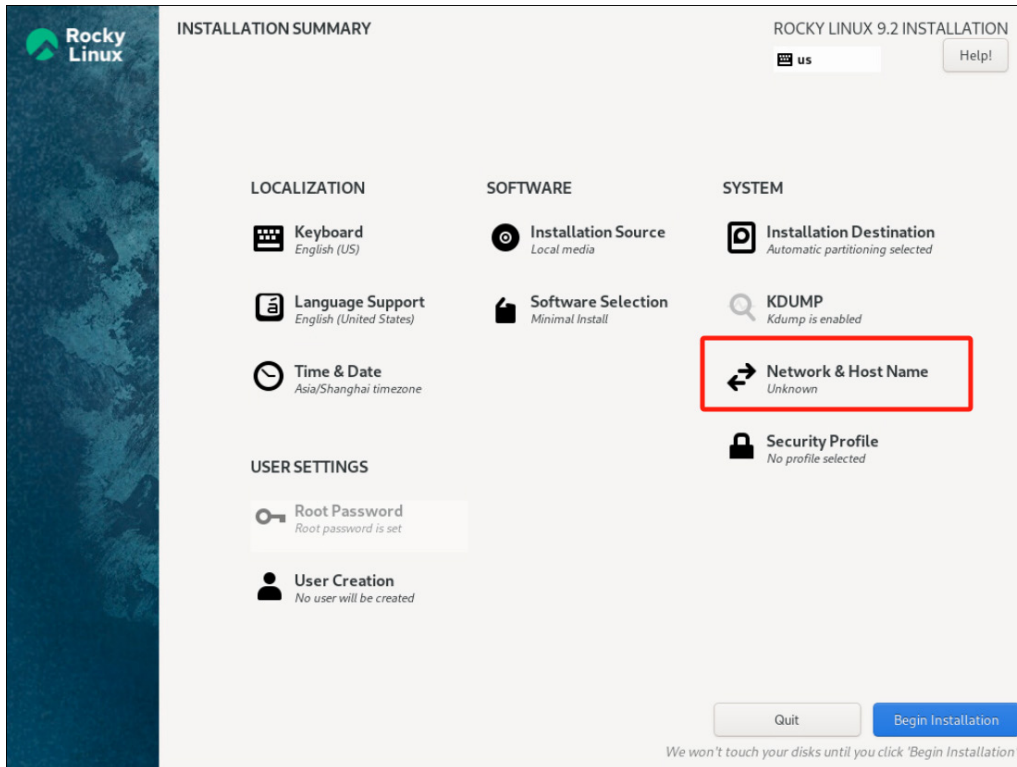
Rocky Linux

INSTALLATION SUMMARY

ROCKY LINUX 9.2 INSTALLATION

us

Help!

LOCALIZATION

Keyboard
English (US)

Language Support
English (United States)

Time & Date
Asia/Shanghai timezone

USER SETTINGS

Root Password
Root password is set

User Creation
No user will be created

SOFTWARE

Installation Source
Local media

Software Selection
Minimal Install

SYSTEM

Installation Destination
Automatic partitioning selected

KDUMP
Kdump is enabled

Network & Host Name
Unknown

Security Profile
No profile selected

Quit

Begin Installation

We won't touch your disks until you click 'Begin Installation'